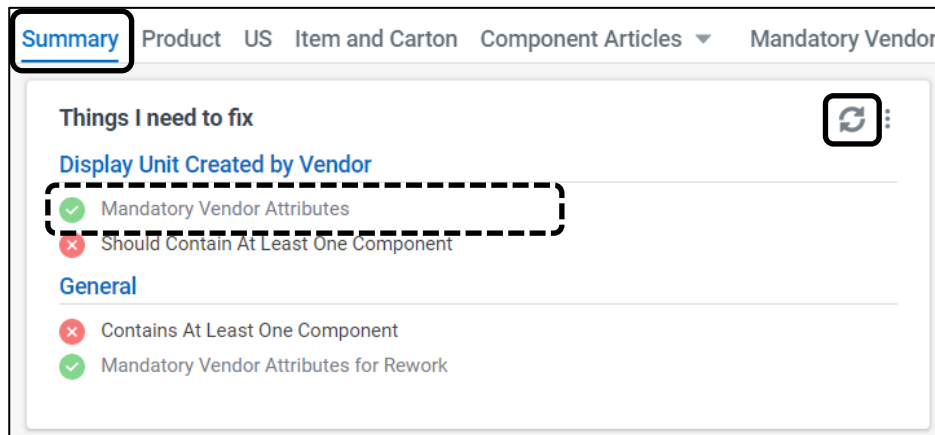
Summary Product US Item and Carton Component Articles Mandatory Vendor

Things I need to fix

Display Unit Created by Vendor

Mandatory Vendor Attributes

Should Contain At Least One Component

General

Contains At Least One Component

Mandatory Vendor Attributes for Rework